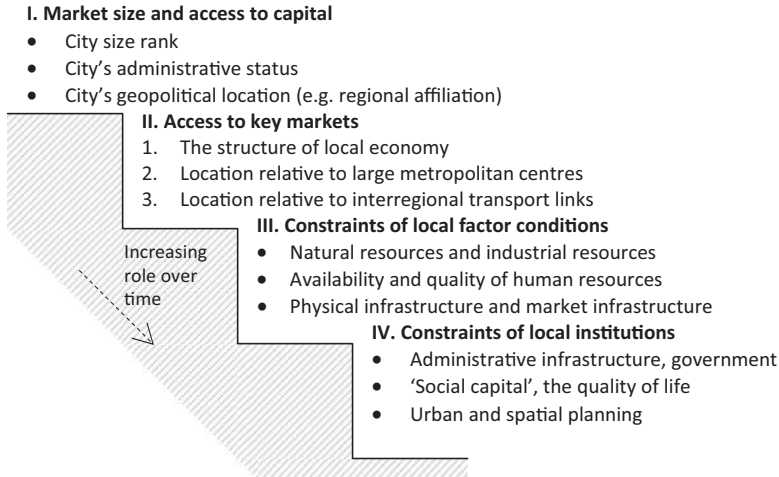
**I. Market size and access to capital**

- City size rank
- City's administrative status
- City's geopolitical location (e.g. regional affiliation)

**II. Access to key markets**

1. The structure of local economy
2. Location relative to large metropolitan centres
3. Location relative to interregional transport links

**III. Constraints of local factor conditions**

- Natural resources and industrial resources
- Availability and quality of human resources
- Physical infrastructure and market infrastructure

**IV. Constraints of local institutions**

- Administrative infrastructure, government
- 'Social capital', the quality of life
- Urban and spatial planning

Increasing role over time